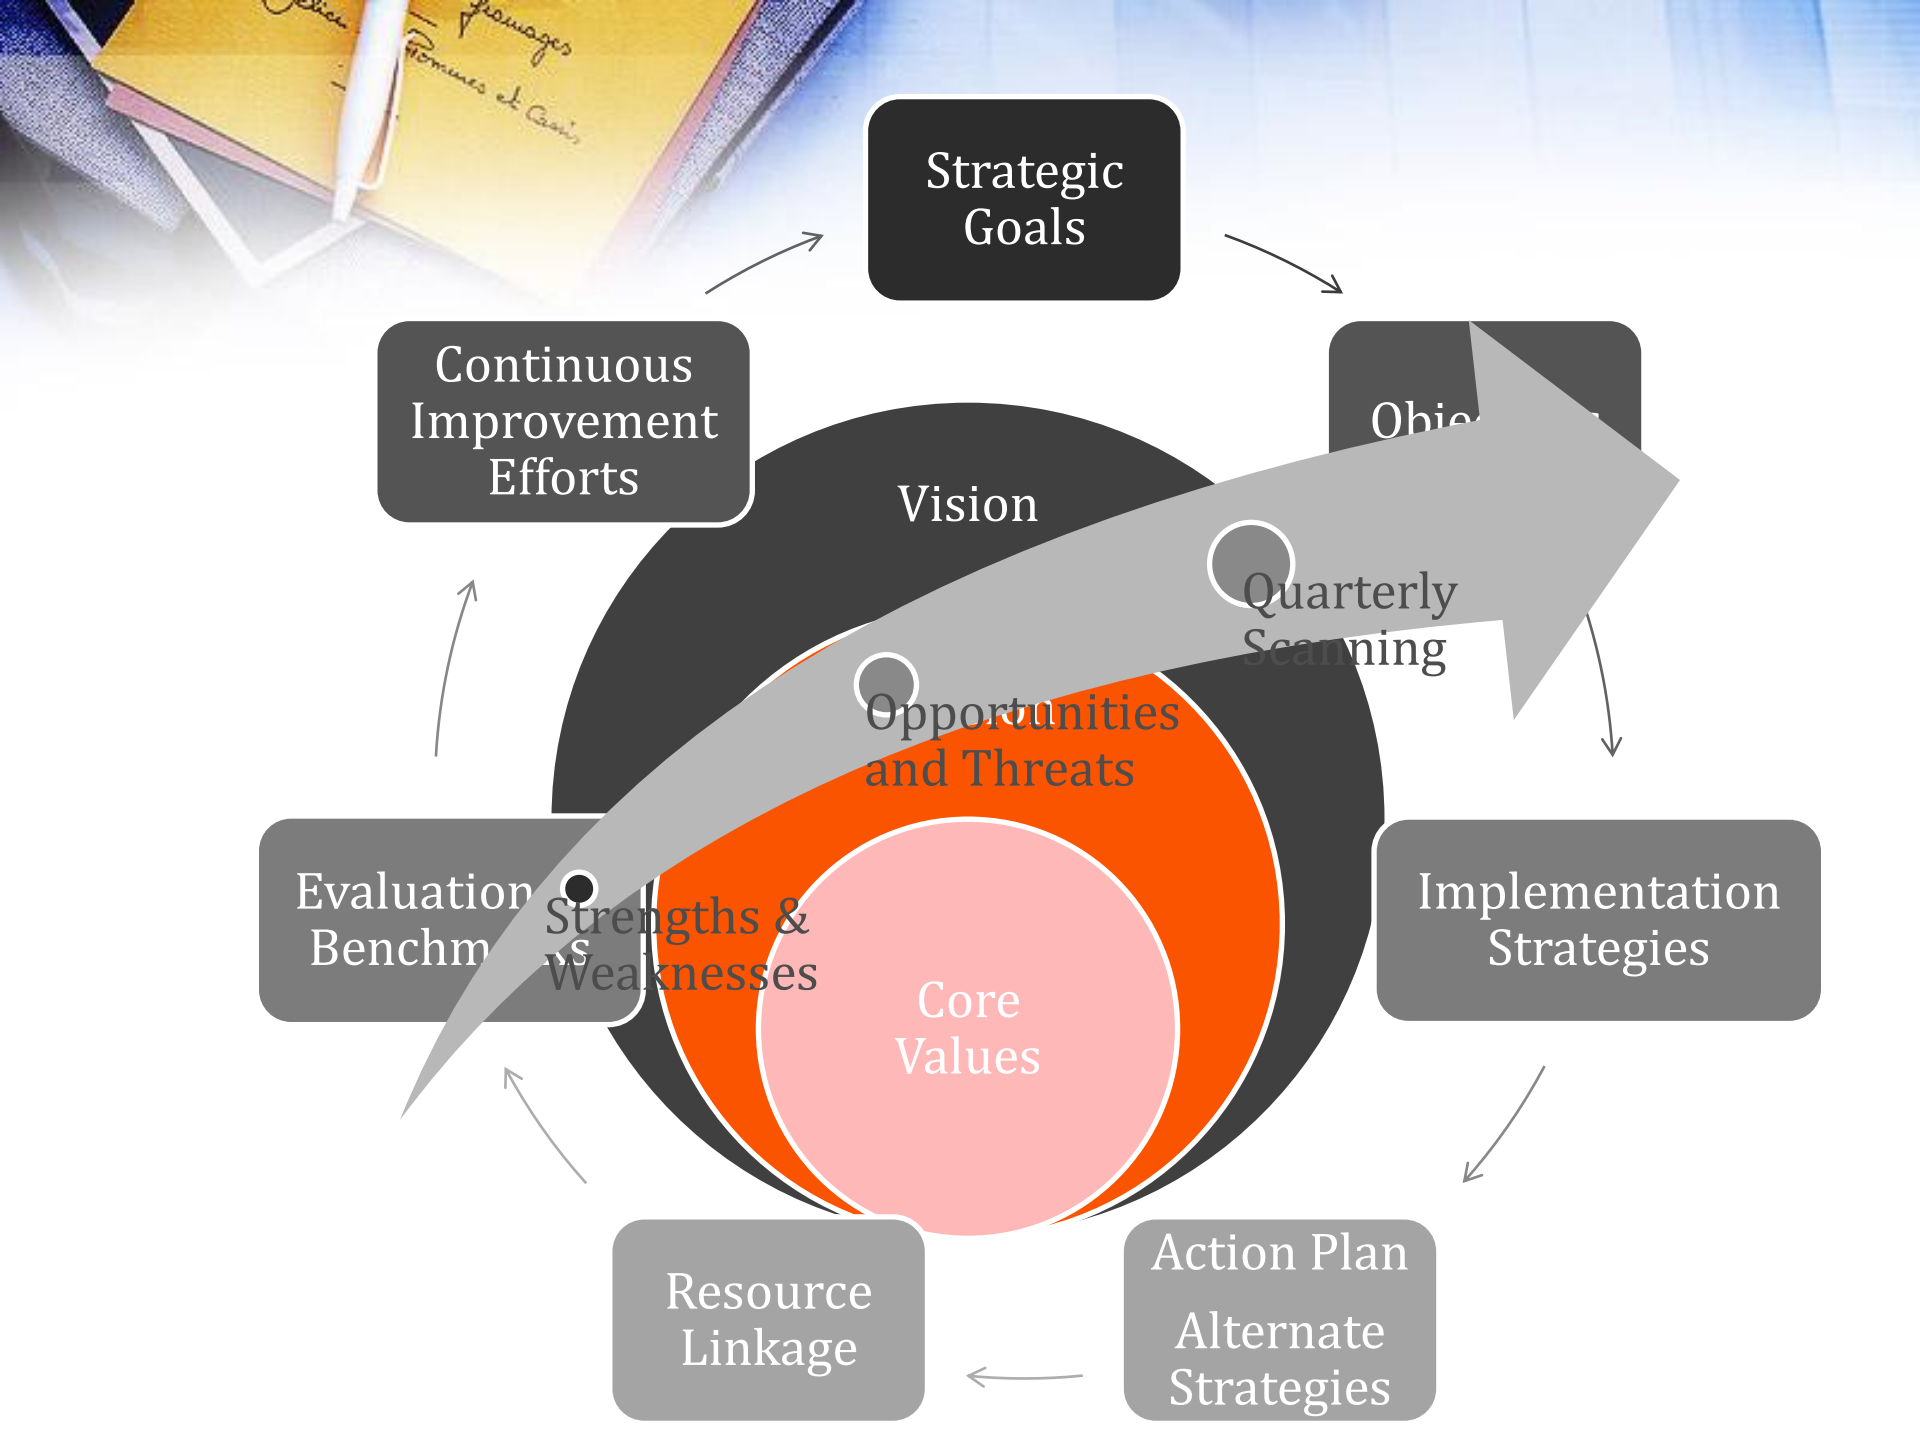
Strategic Goals

Obje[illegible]

Implementation Strategies

Action Plan

Alternate Strategies

Resource Linkage

Evaluation Benchm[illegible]s

Continuous Improvement Efforts

Vision

Quarterly Scanning

Opportunities and Threats

Strengths & Weaknesses

Core Values